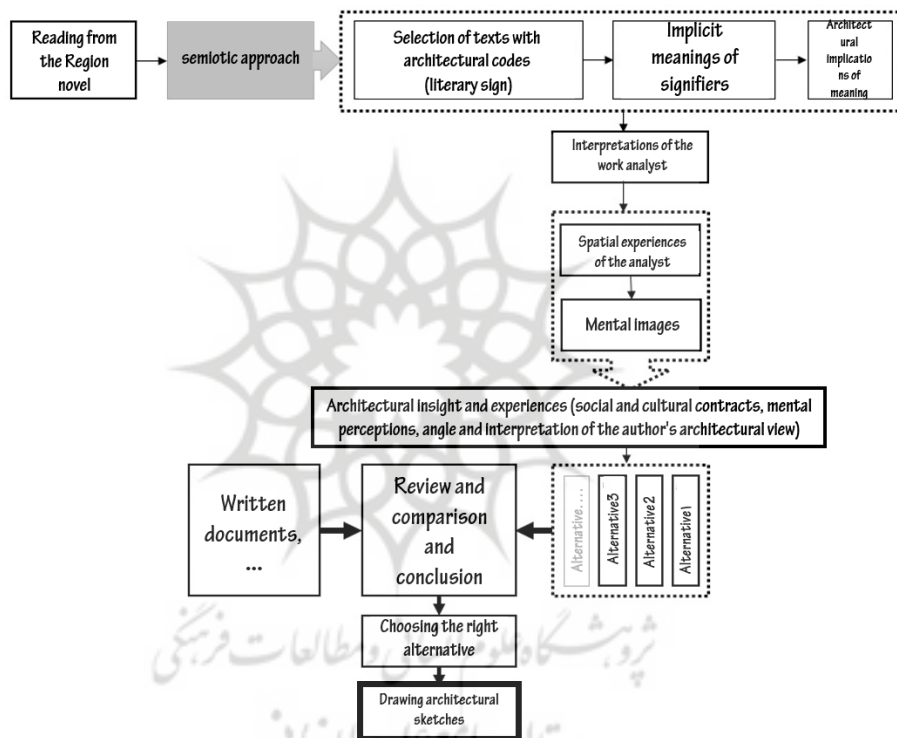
Reading from the Region novel

semiotic approach

Selection of texts with architectural codes (literary sign)

Implicit meanings of signifiers

Architectural implications of meaning

Interpretations of the work analyst

Spatial experiences of the analyst

Mental Images

Architectural insight and experiences (social and cultural contracts, mental perceptions, angle and interpretation of the author's architectural view)

Written documents, ...

Review and comparison and conclusion

Alternative...

Alternative3

Alternative2

Alternative1

Choosing the right alternative

Drawing architectural sketches

پژوهشگاه علوم انسانی و مطالعات فرهنگی